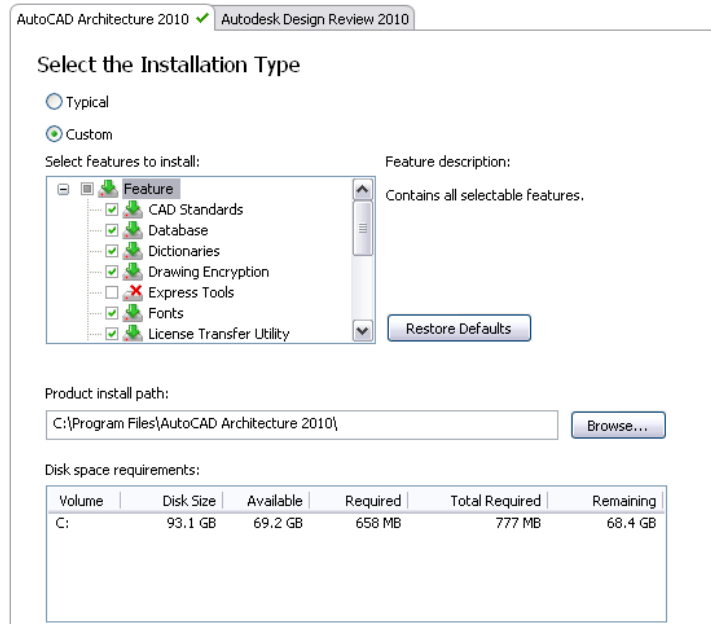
AutoCAD Architecture 2010 ✔ Autodesk Design Review 2010

Select the Installation Type

Typical

Custom

Select features to install:

Feature
CAD Standards
Database
Dictionaries
Drawing Encryption
Express Tools
Fonts
License Transfer Utility

Feature description:

Contains all selectable features.

Restore Defaults

Product install path:

C:\Program Files\AutoCAD Architecture 2010\

Browse...

Disk space requirements:

| Volume | Disk Size | Available | Required | Total Required | Remaining |
|---|---|---|---|---|---|
| C: | 93.1 GB | 69.2 GB | 658 MB | 777 MB | 68.4 GB |